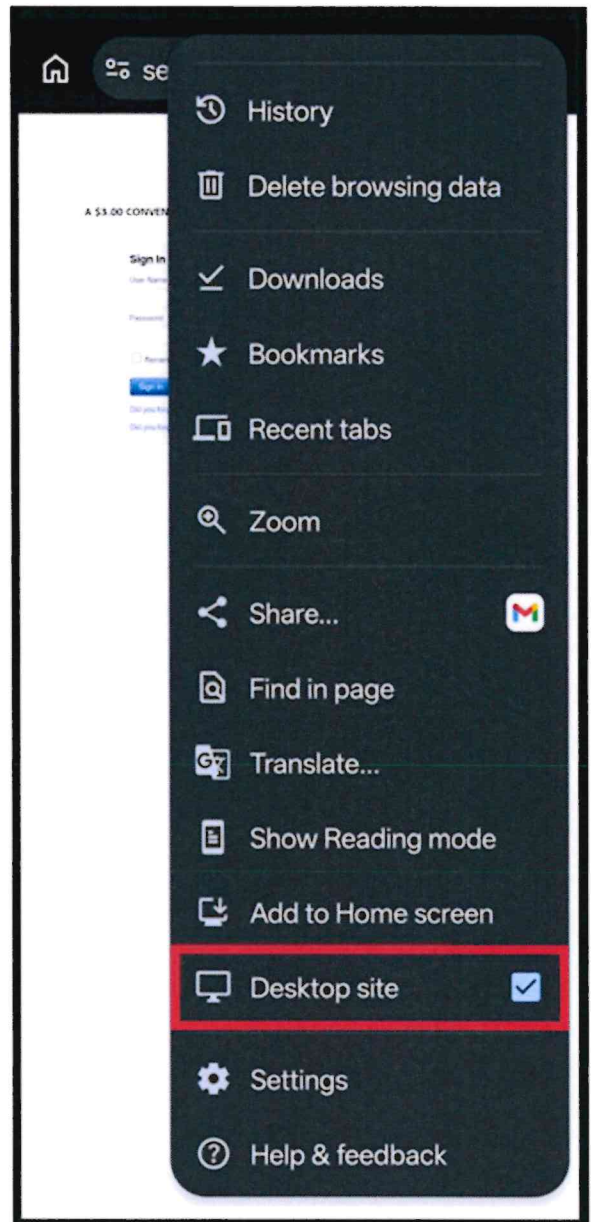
se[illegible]

A $3.00 CONVEN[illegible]

Sign In

User Name

Password

Remem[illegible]

Sign In

Did you for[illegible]

Did you for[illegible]

History

Delete browsing data

Downloads

Bookmarks

Recent tabs

Zoom

Share...

Find in page

Translate...

Show Reading mode

Add to Home screen

Desktop site

Settings

Help & feedback